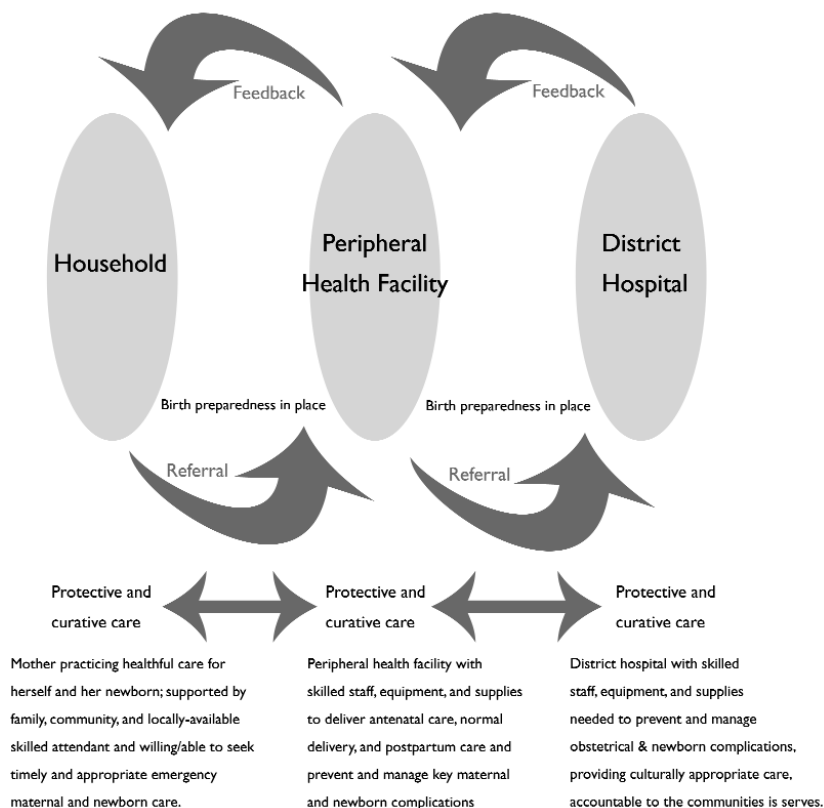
Feedback

Feedback

Household

Peripheral Health Facility

District Hospital

Birth preparedness in place

Birth preparedness in place

Referral

Referral

Protective and curative care

Protective and curative care

Protective and curative care

Mother practicing healthful care for herself and her newborn; supported by family, community, and locally-available skilled attendant and willing/able to seek timely and appropriate emergency maternal and newborn care.

Peripheral health facility with skilled staff, equipment, and supplies to deliver antenatal care, normal delivery, and postpartum care and prevent and manage key maternal and newborn complications

District hospital with skilled staff, equipment, and supplies needed to prevent and manage obstetrical & newborn complications, providing culturally appropriate care, accountable to the communities is serves.